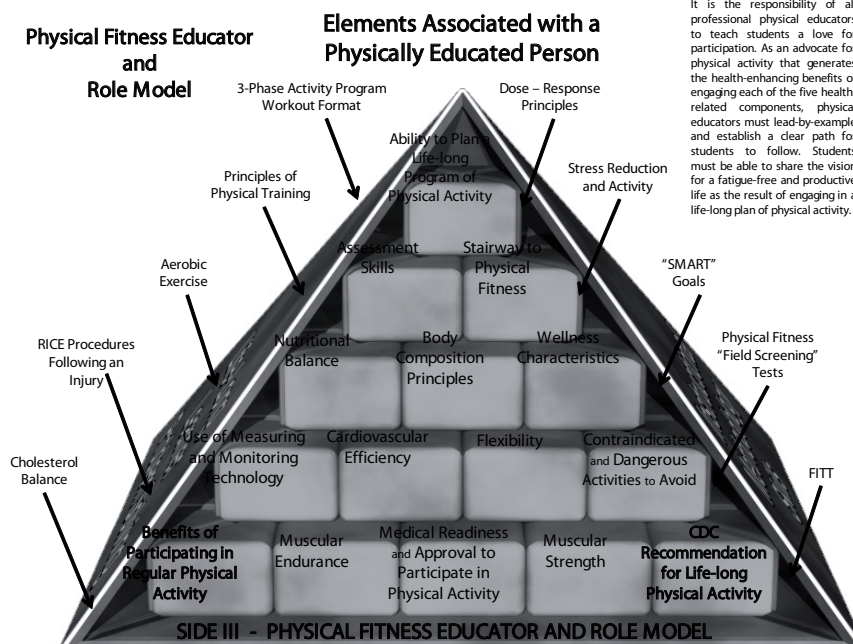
Physical Fitness Educator and Role Model

Elements Associated with a Physically Educated Person

It is the responsibility of all professional physical educators to teach students a love for participation. As an advocate for physical activity that generates the health-enhancing benefits of engaging each of the five health related components, physical educators must lead-by-example and establish a clear path for students to follow. Students must be able to share the vision for a fatigue-free and productive life as the result of engaging in a life-long plan of physical activity.

3-Phase Activity Program Workout Format

Dose – Response Principles

Principles of Physical Training

Stress Reduction and Activity

Aerobic Exercise

"SMART" Goals

RICE Procedures Following an Injury

Physical Fitness "Field Screening" Tests

Cholesterol Balance

FITT

Ability to Plan a Life-long Program of Physical Activity

Assessment Skills

Stairway to Physical Fitness

Nutritional Balance

Body Composition Principles

Wellness Characteristics

Use of Measuring and Monitoring Technology

Cardiovascular Efficiency

Flexibility

Contraindicated and Dangerous Activities to Avoid

Benefits of Participating in Regular Physical Activity

Muscular Endurance

Medical Readiness and Approval to Participate in Physical Activity

Muscular Strength

CDC Recommendation for Life-long Physical Activity

SIDE III - PHYSICAL FITNESS EDUCATOR AND ROLE MODEL